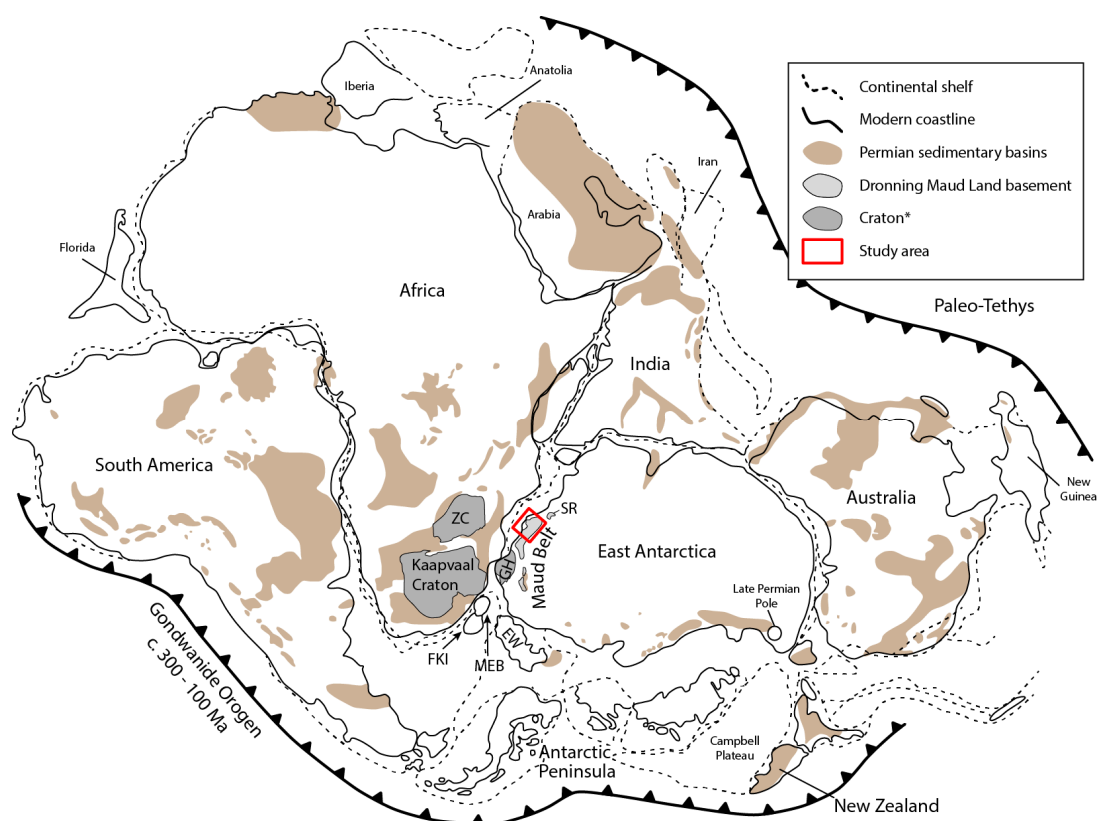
Continental shelf
Modern coastline
Permian sedimentary basins
Dronning Maud Land basement
Craton*
Study area

Iberia
Anatolia
Iran
Arabia
Florida
Africa
Paleo-Tethys
South America
India
Australia
New Guinea
ZC
SR
Kaapvaal Craton
GH
Maud Belt
East Antarctica
Late Permian Pole
EW
FKI
MEB
Gondwanide Orogen c. 300 - 100 Ma
Antarctic Peninsula
Campbell Plateau
New Zealand